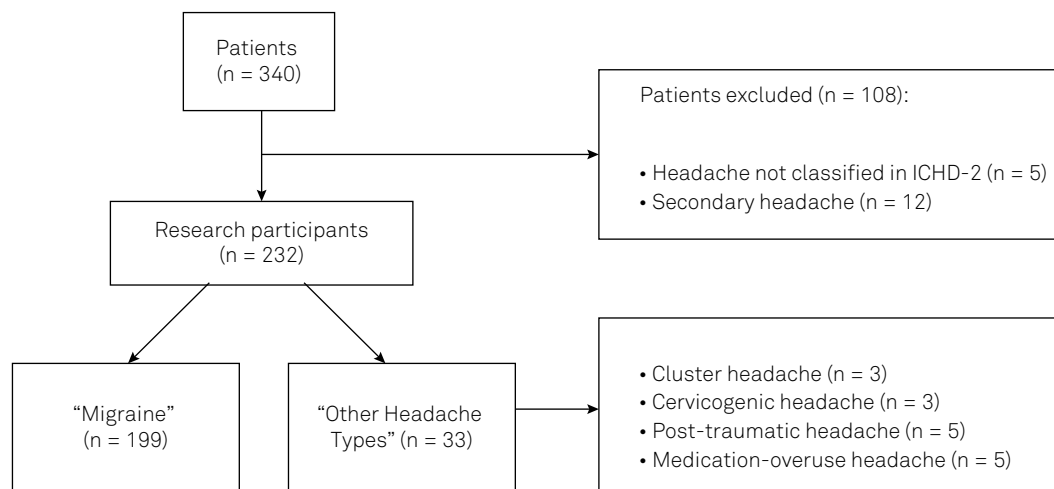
Patients
(n = 340)

Patients excluded (n = 108):

• Headache not classified in ICHD-2 (n = 5)
• Secondary headache (n = 12)

Research participants
(n = 232)

"Migraine"
(n = 199)

"Other Headache Types" (n = 33)

• Cluster headache (n = 3)
• Cervicogenic headache (n = 3)
• Post-traumatic headache (n = 5)
• Medication-overuse headache (n = 5)